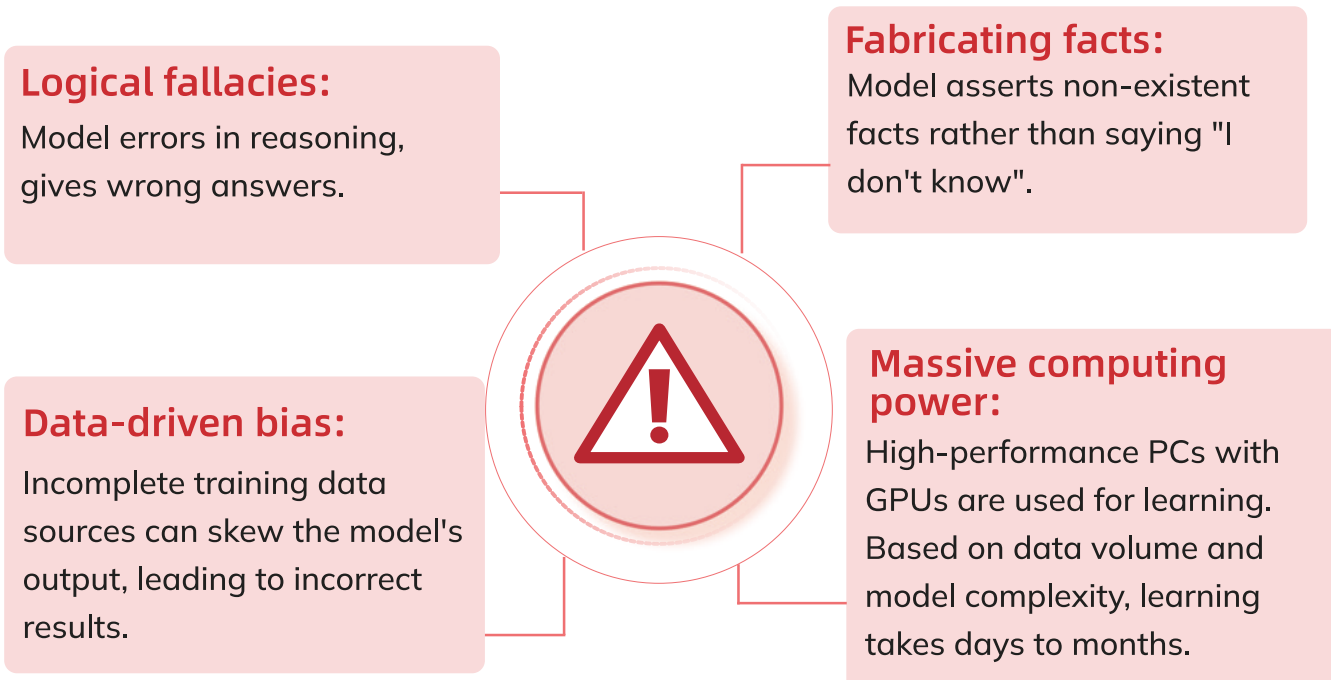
Logical fallacies:
Model errors in reasoning, gives wrong answers.

Fabricating facts:
Model asserts non-existent facts rather than saying "I don't know".

Data-driven bias:
Incomplete training data sources can skew the model's output, leading to incorrect results.

Massive computing power:
High-performance PCs with GPUs are used for learning. Based on data volume and model complexity, learning takes days to months.